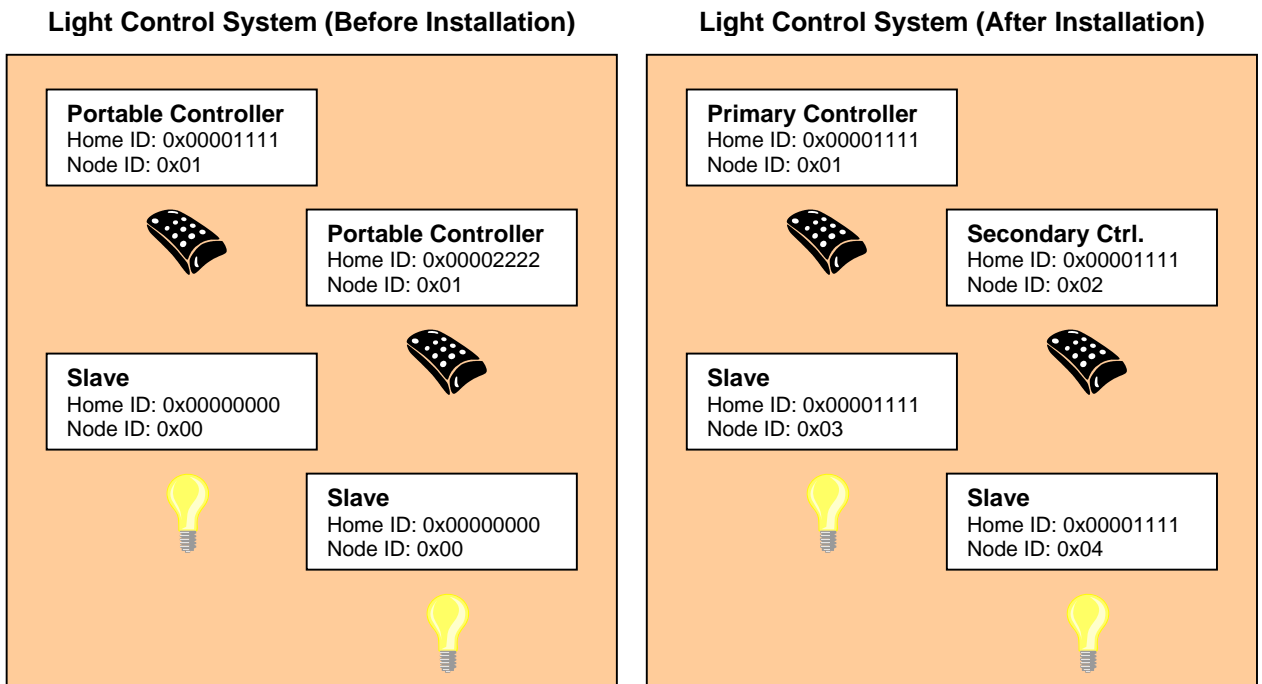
Light Control System (Before Installation)

Portable Controller
Home ID: 0x00001111
Node ID: 0x01

Portable Controller
Home ID: 0x00002222
Node ID: 0x01

Slave
Home ID: 0x00000000
Node ID: 0x00

Slave
Home ID: 0x00000000
Node ID: 0x00

Light Control System (After Installation)

Primary Controller
Home ID: 0x00001111
Node ID: 0x01

Secondary Ctrl.
Home ID: 0x00001111
Node ID: 0x02

Slave
Home ID: 0x00001111
Node ID: 0x03

Slave
Home ID: 0x00001111
Node ID: 0x04